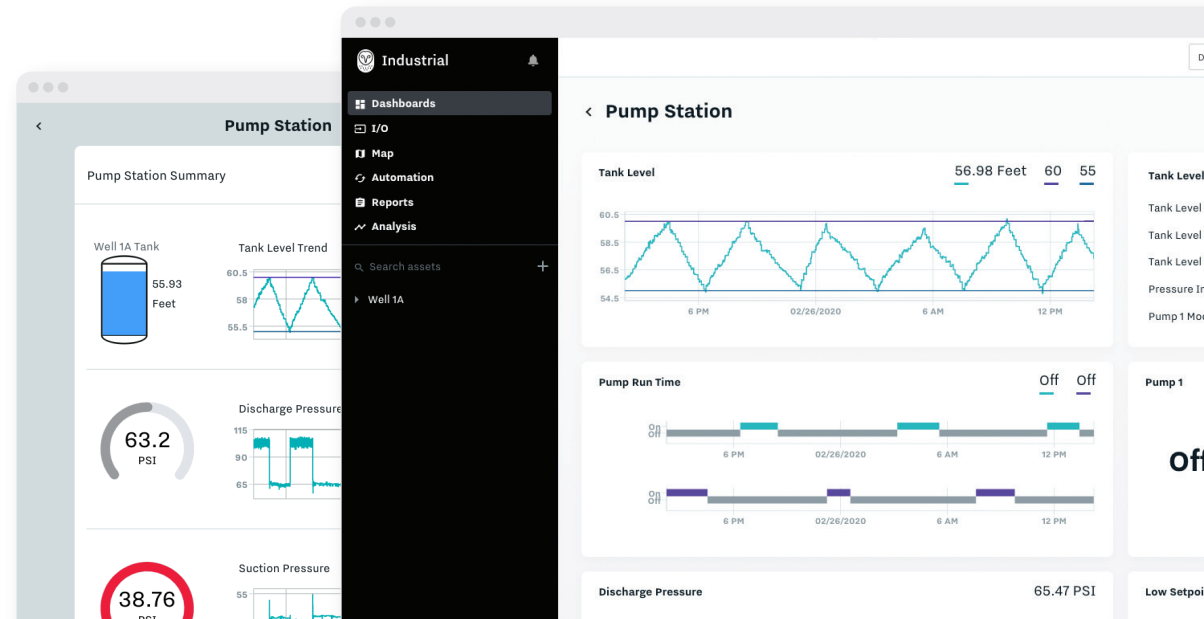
Pump Station

Pump Station Summary

Well 1A Tank

55.93 Feet

Tank Level Trend

60.5
58
55.5

63.2
PSI

Discharge Pressure

115
90
65

38.76
PSI

Suction Pressure

55

Industrial

Dashboards
I/O
Map
Automation
Reports
Analysis

Search assets

Well 1A

D

Pump Station

Tank Level

56.98 Feet 60 55

60.5
58.5
56.5
54.5

6 PM 02/26/2020 6 AM 12 PM

Tank Level
Tank Level
Tank Level
Tank Level
Pressure In
Pump 1 Mo

Pump Run Time

Off Off

On
Off

6 PM 02/26/2020 6 AM 12 PM

On
Off

6 PM 02/26/2020 6 AM 12 PM

Pump 1

Off

Discharge Pressure

65.47 PSI

Low Setpoi